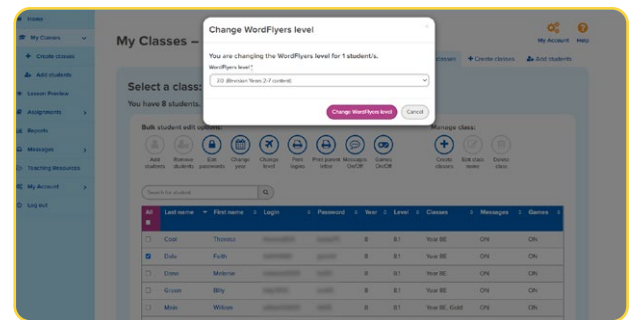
Home
My Classes
Create classes
Add students
Lesson Preview
Assignments
Reports
Messages
Teaching Resources
My Account
Log out

My Classes –

My Account Help

Change WordFlyers level
×
You are changing the WordFlyers level for 1 student/s.
WordFlyers level*:
2.0 (Revision Years 2-7 content)
Change WordFlyers level Cancel

classes + Create classes Add students

Select a class:
You have 8 students.

Bulk student edit options:
Add students Remove students Edit passwords Change year Change level Print logins Print parent letter Messages On/Off Games On/Off

Manage class:
Create classes Edit class name Delete class

Search for student

| All | Last name | First name | Login | Password | Year | Level | Classes | Messages | Games |
|---|---|---|---|---|---|---|---|---|---|
| ☐ | Coal | Thomas | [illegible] | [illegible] | 8 | 8.1 | Year 8E | ON | ON |
| ☑ | Dale | Faith | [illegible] | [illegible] | 8 | 8.1 | Year 8E | ON | ON |
| ☐ | Done | Melanie | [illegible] | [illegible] | 8 | 8.1 | Year 8E | ON | ON |
| ☐ | Green | Billy | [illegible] | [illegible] | 8 | 8.1 | Year 8E | ON | ON |
| ☐ | Mate | Willow | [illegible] | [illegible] | 8 | 8.1 | Year 8E, Gold | ON | ON |